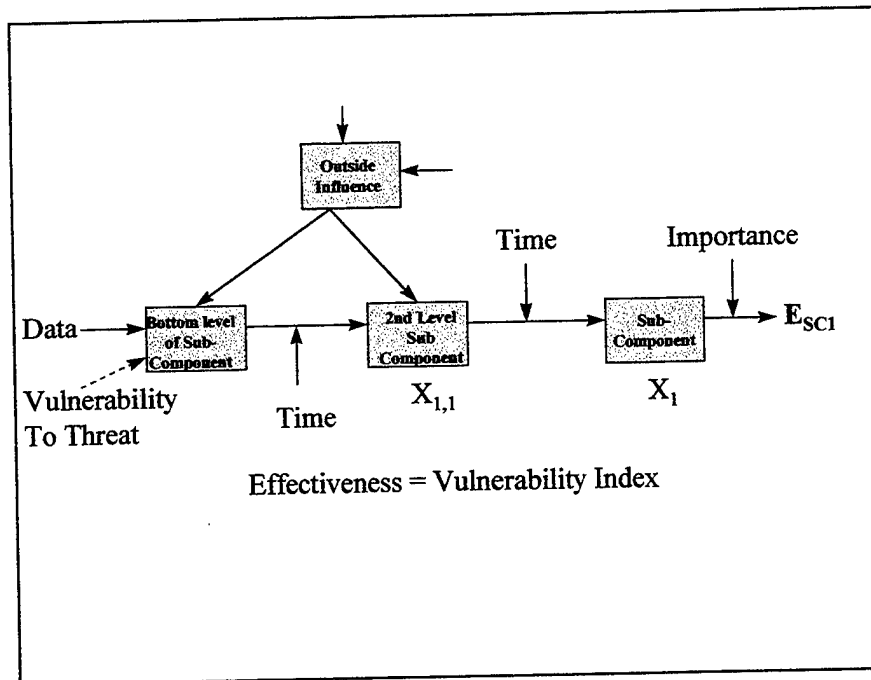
Outside Influence

Time

Importance

Data

Bottom level of Sub-Component

2nd Level Sub Component

Sub-Component

$E_{SC1}$

Vulnerability To Threat

Time

$X_{1,1}$

$X_1$

Effectiveness = Vulnerability Index